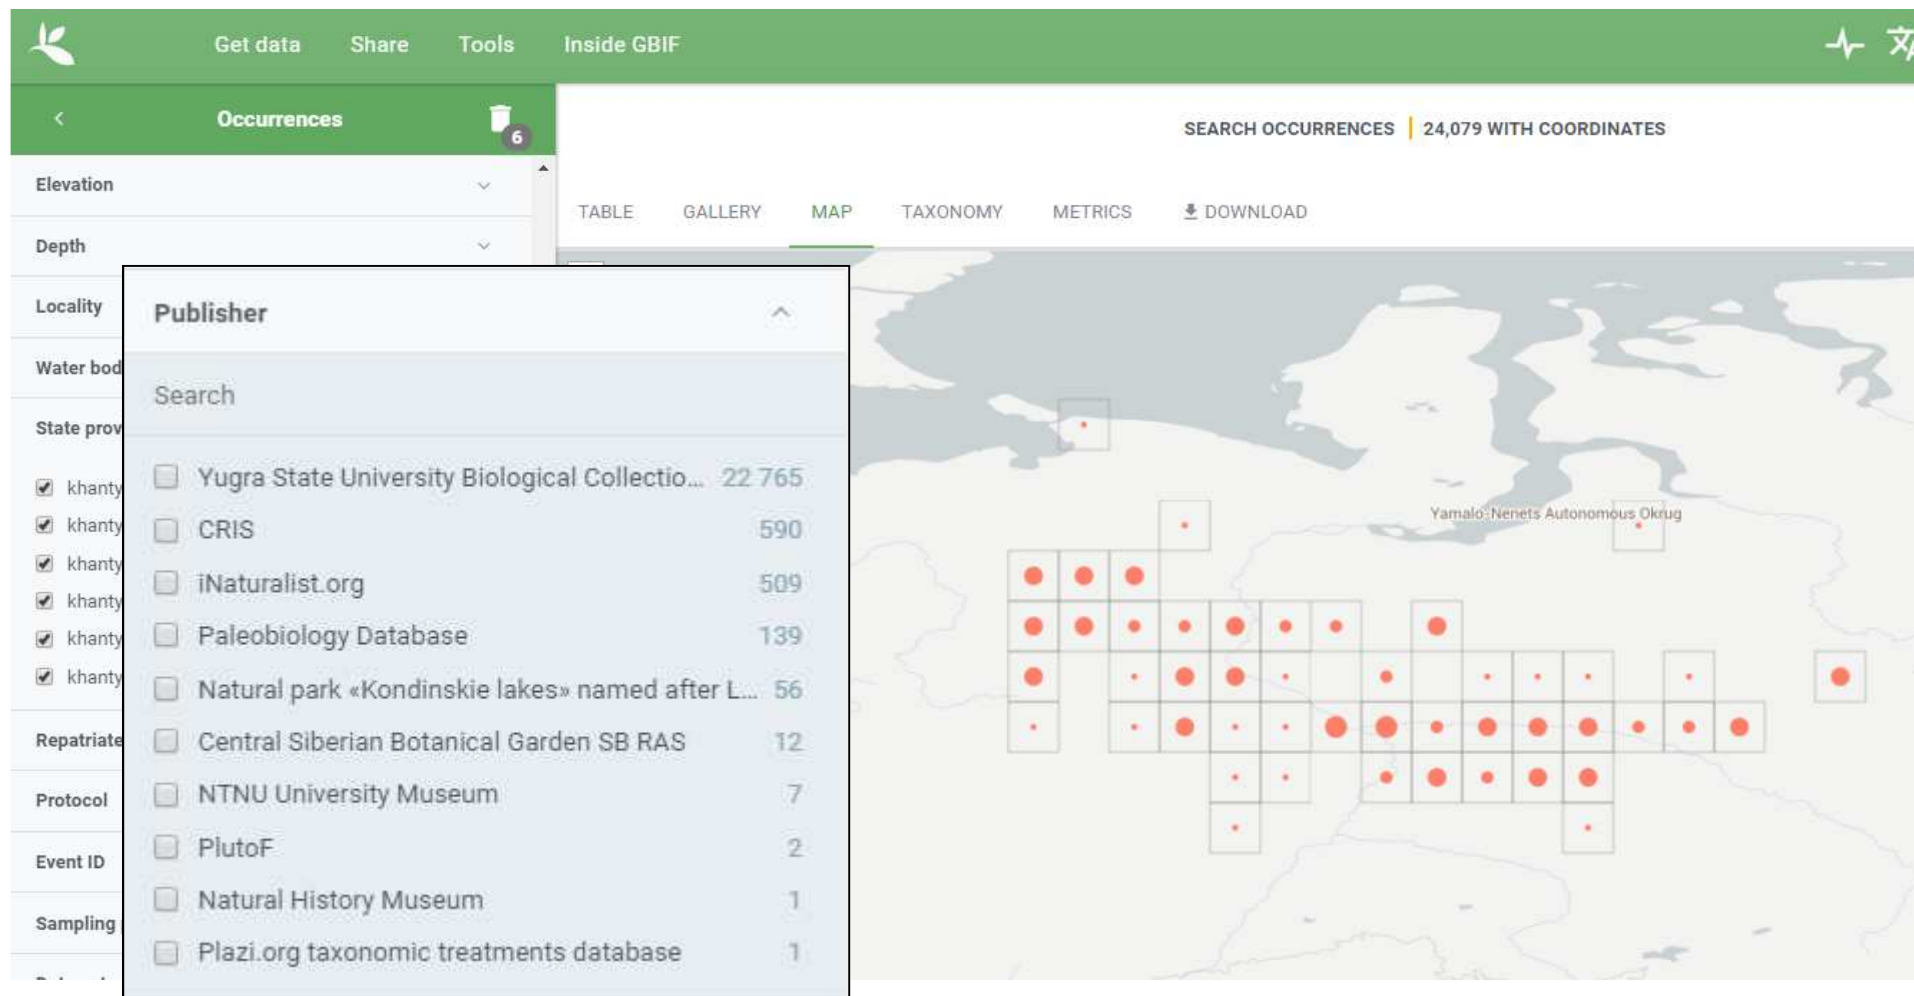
Get data Share Tools Inside GBIF

Occurrences 6

Elevation

Depth

Locality

Water bod

State prov

khanty
khanty
khanty
khanty
khanty
khanty

Repatriate

Protocol

Event ID

Sampling

SEARCH OCCURRENCES | 24,079 WITH COORDINATES

TABLE GALLERY MAP TAXONOMY METRICS DOWNLOAD

Publisher

Search

| Publisher | Count |
|---|---|
| Yugra State University Biological Collectio... | 22 765 |
| CRIS | 590 |
| iNaturalist.org | 509 |
| Paleobiology Database | 139 |
| Natural park «Kondinskie lakes» named after L... | 56 |
| Central Siberian Botanical Garden SB RAS | 12 |
| NTNU University Museum | 7 |
| PlutoF | 2 |
| Natural History Museum | 1 |
| Plazi.org taxonomic treatments database | 1 |

Yamalo-Nenets Autonomous Okrug